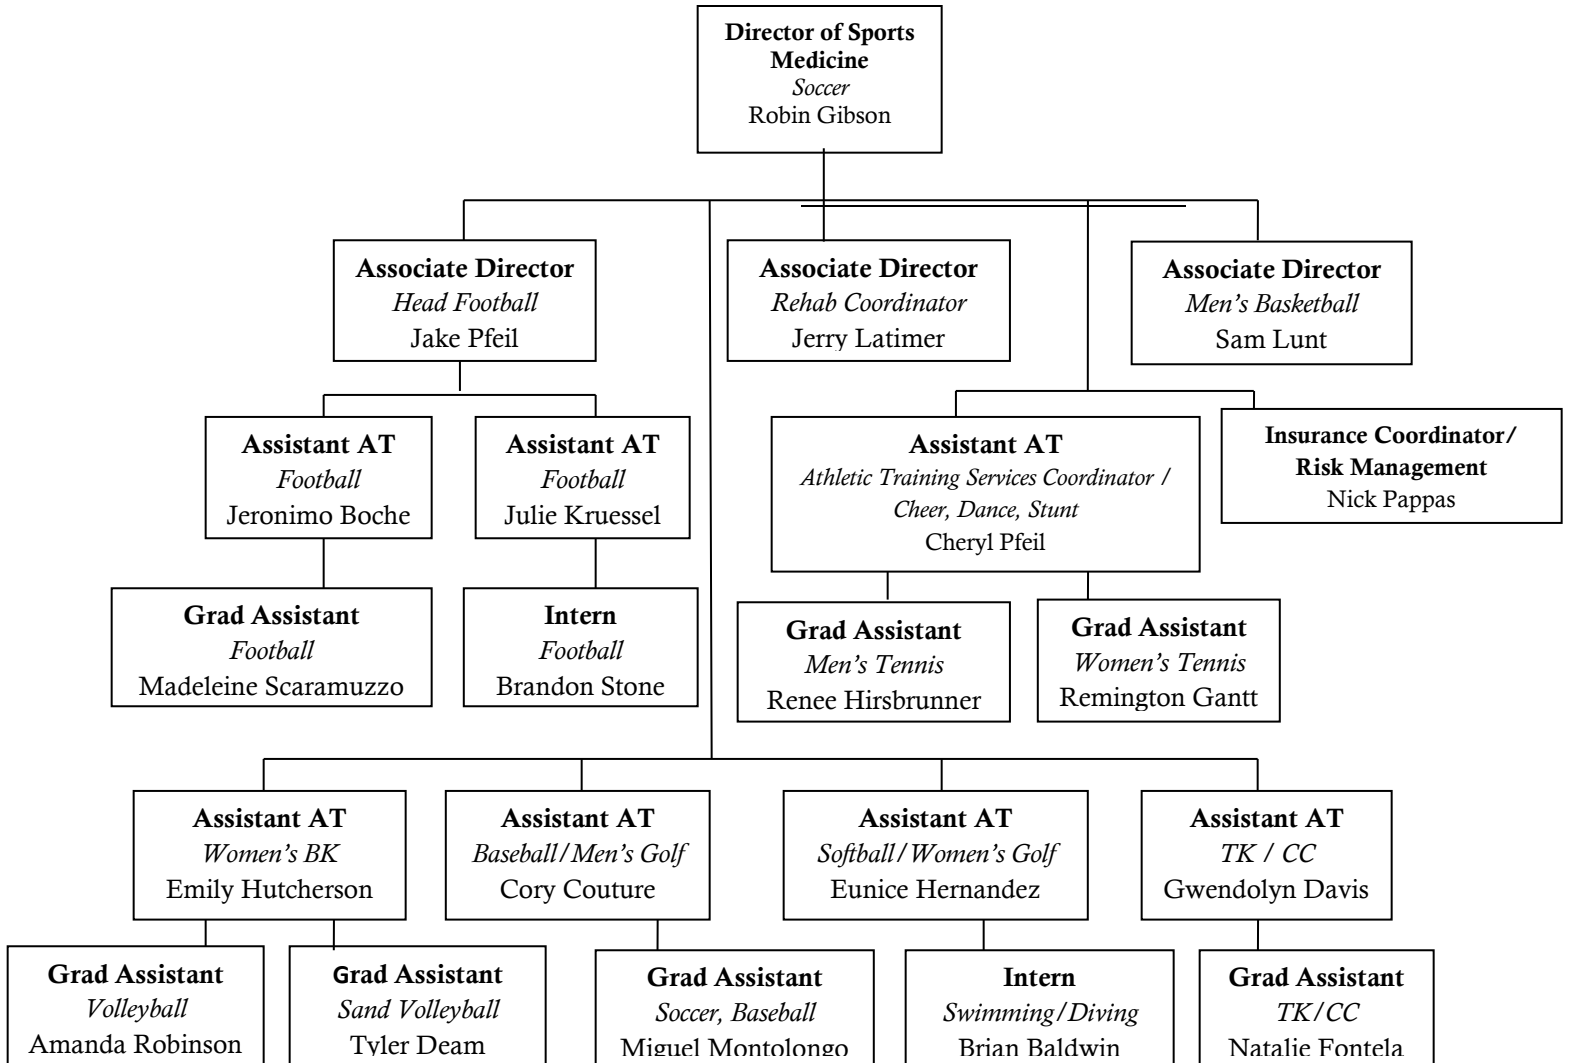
**Director of Sports Medicine**
*Soccer*
Robin Gibson

**Associate Director**
*Head Football*
Jake Pfeil

**Associate Director**
*Rehab Coordinator*
Jerry Latimer

**Associate Director**
*Men's Basketball*
Sam Lunt

**Assistant AT**
*Football*
Jeronimo Boche

**Assistant AT**
*Football*
Julie Kruessel

**Assistant AT**
*Athletic Training Services Coordinator / Cheer, Dance, Stunt*
Cheryl Pfeil

**Insurance Coordinator/ Risk Management**
Nick Pappas

**Grad Assistant**
*Football*
Madeleine Scaramuzzo

**Intern**
*Football*
Brandon Stone

**Grad Assistant**
*Men's Tennis*
Renee Hirsbrunner

**Grad Assistant**
*Women's Tennis*
Remington Gantt

**Assistant AT**
*Women's BK*
Emily Hutcherson

**Assistant AT**
*Baseball/Men's Golf*
Cory Couture

**Assistant AT**
*Softball/Women's Golf*
Eunice Hernandez

**Assistant AT**
*TK / CC*
Gwendolyn Davis

**Grad Assistant**
*Volleyball*
Amanda Robinson

**Grad Assistant**
*Sand Volleyball*
Tyler Deam

**Grad Assistant**
*Soccer, Baseball*
Miguel Montolongo

**Intern**
*Swimming/Diving*
Brian Baldwin

**Grad Assistant**
*TK/CC*
Natalie Fontela